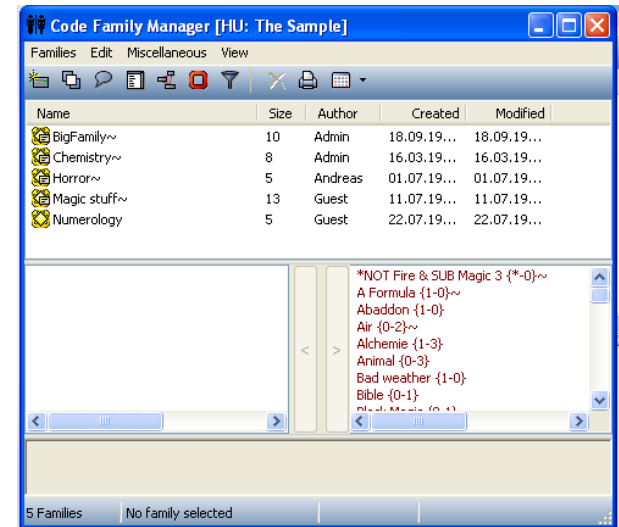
Code Family Manager [HU: The Sample]

Families Edit Miscellaneous View

| Name | Size | Author | Created | Modified |
|---|---|---|---|---|
| BigFamily~ | 10 | Admin | 18.09.19... | 18.09.19... |
| Chemistry~ | 8 | Admin | 16.03.19... | 16.03.19... |
| Horror~ | 5 | Andreas | 01.07.19... | 01.07.19... |
| Magic stuff~ | 13 | Guest | 11.07.19... | 11.07.19... |
| Numerology | 5 | Guest | 22.07.19... | 22.07.19... |

<

>

*NOT Fire & SUB Magic 3 {*-0}~
A Formula {1-0}~
Abaddon {1-0}
Air {0-2}~
Alchemie {1-3}
Animal {0-3}
Bad weather {1-0}
Bible {0-1}
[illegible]

5 Families No family selected